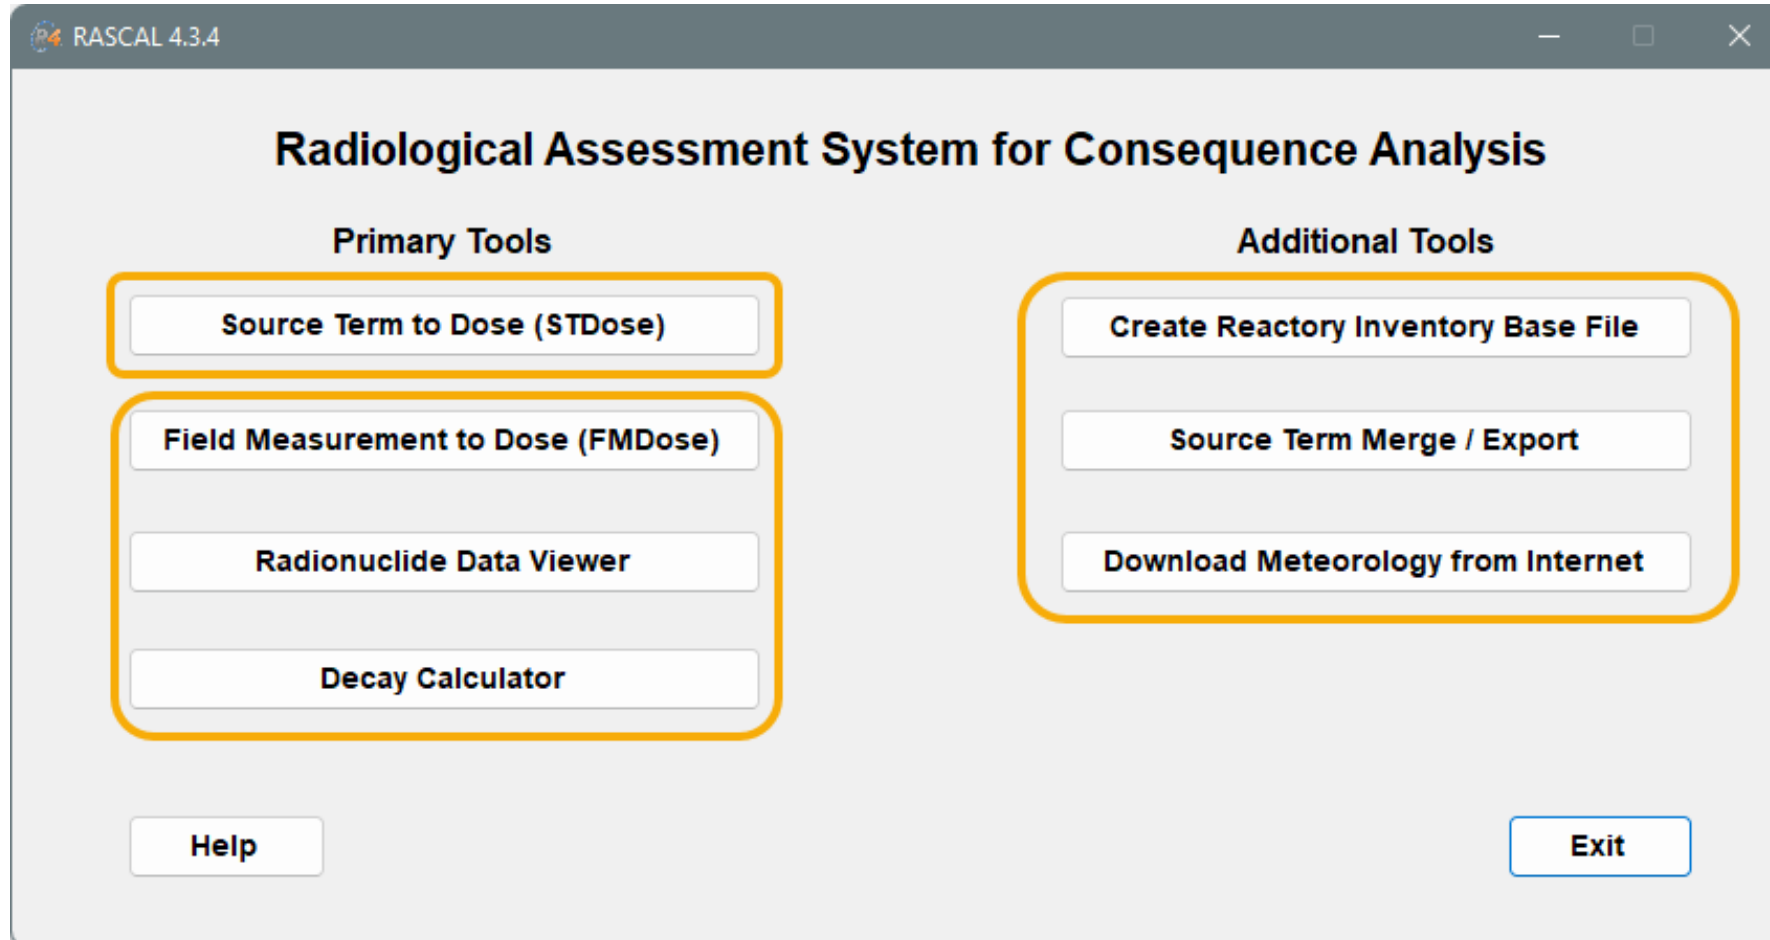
RASCAL 4.3.4

Radiological Assessment System for Consequence Analysis

Primary Tools

Source Term to Dose (STDose)

Field Measurement to Dose (FMDose)

Radionuclide Data Viewer

Decay Calculator

Additional Tools

Create Reactory Inventory Base File

Source Term Merge / Export

Download Meteorology from Internet

Help

Exit